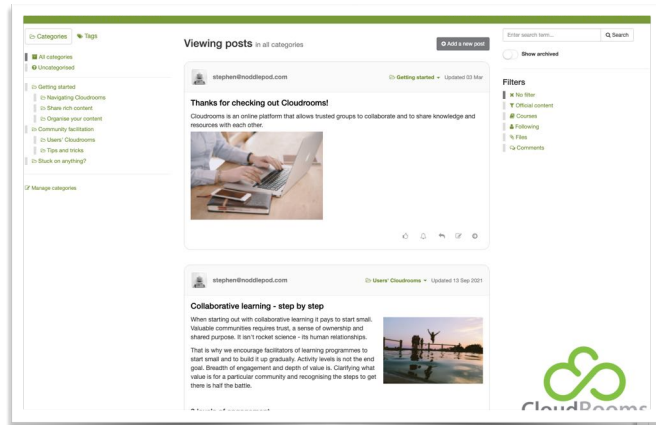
Categories Tags

All categories
Uncategorised

Getting started
Navigating Cloudrooms
Share rich content
Organise your content
Community facilitation
Users' Cloudrooms
Tips and tricks
Stuck on anything?

Manage categories

Viewing posts in all categories

Add a new post

stephen@noddlepod.com

Getting started Updated 03 Mar

Thanks for checking out Cloudrooms!

Cloudrooms is an online platform that allows trusted groups to collaborate and to share knowledge and resources with each other.

stephen@noddlepod.com

Users' Cloudrooms Updated 13 Sep 2021

Collaborative learning - step by step

When starting out with collaborative learning it pays to start small. Valuable communities requires trust, a sense of ownership and shared purpose. It isn't rocket science - its human relationships.

That is why we encourage facilitators of learning programmes to start small and to build it up gradually. Activity levels is not the end goal. Breadth of engagement and depth of value is. Clarifying what value is for a particular community and recognising the steps to get there is half the battle.

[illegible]

Enter search term...

Search

Show archived

Filters

No filter
Official content
Courses
Following
Files
Comments

CloudRooms